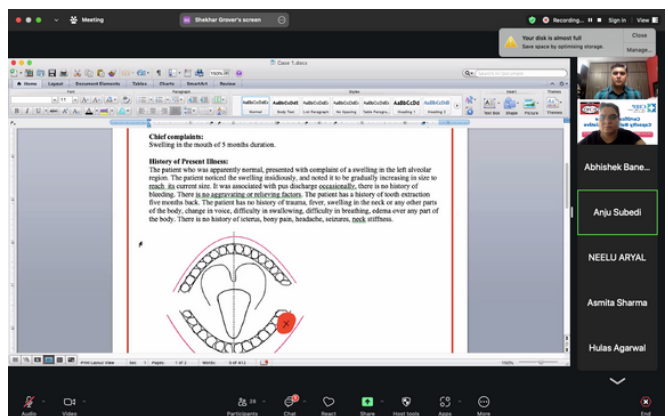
Meeting

Shekhar Grover's screen

Recording...

Sign in

Your disk is almost full

Save space by optimizing storage.

Close

Manage...

Case 1.docx

Home Layout Document Elements Tables Charts SmartArt Review

AaBbCcDdEe Normal

AaBbCcDdEe Body Text

AaBbCcDdEe List Paragraph

AaBbCcDdEe No Spacing

AaBbCcDdEe Table Paragra...

AaBbCcDd Heading 1

AaBbCcDdEe Heading 2

Text Box

Shape

Picture

Themes

Chief complaints:

Swelling in the mouth of 5 months duration.

History of Present Illness:

The patient who was apparently normal, presented with complaint of a swelling in the left alveolar region. The patient noticed the swelling insidiously, and noted it to be gradually increasing in size to reach its current size. It was associated with pus discharge occasionally, there is no history of bleeding. There is no aggravating or relieving factors. The patient has a history of tooth extraction five months back. The patient has no history of trauma, fever, swelling in the neck or any other parts of the body, change in voice, difficulty in swallowing, difficulty in breathing, edema over any part of the body. There is no history of icterus, bony pain, headache, seizures, neck stiffness.

Print Layout View

Pages: 1 of 2

Abhishek Bane...

Anju Subedi

NEELU ARYAL

Asmita Sharma

Hulas Agarwal

Audio

Video

Participants 28

Chat

React

Share

Host tools

Apps

More

End